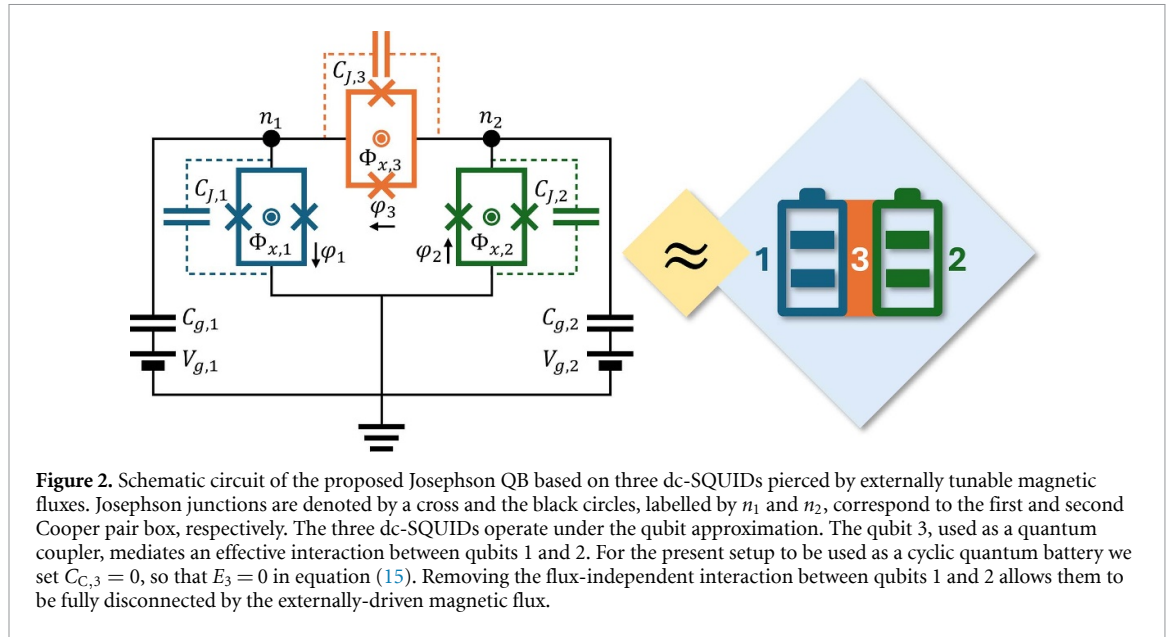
$C_{J,3}$

$n_1$

$n_2$

$\Phi_{x,3}$

$C_{J,1}$

$C_{J,2}$

$\varphi_3$

$\Phi_{x,1}$

$\varphi_1$

$\varphi_2$

$\Phi_{x,2}$

$C_{g,1}$

$V_{g,1}$

$C_{g,2}$

$V_{g,2}$

$\approx$

1

3

2

**Figure 2.** Schematic circuit of the proposed Josephson QB based on three dc-SQUIDs pierced by externally tunable magnetic fluxes. Josephson junctions are denoted by a cross and the black circles, labelled by $n_1$ and $n_2$, correspond to the first and second Cooper pair box, respectively. The three dc-SQUIDs operate under the qubit approximation. The qubit 3, used as a quantum coupler, mediates an effective interaction between qubits 1 and 2. For the present setup to be used as a cyclic quantum battery we set $C_{C,3} = 0$, so that $E_3 = 0$ in equation (15). Removing the flux-independent interaction between qubits 1 and 2 allows them to be fully disconnected by the externally-driven magnetic flux.